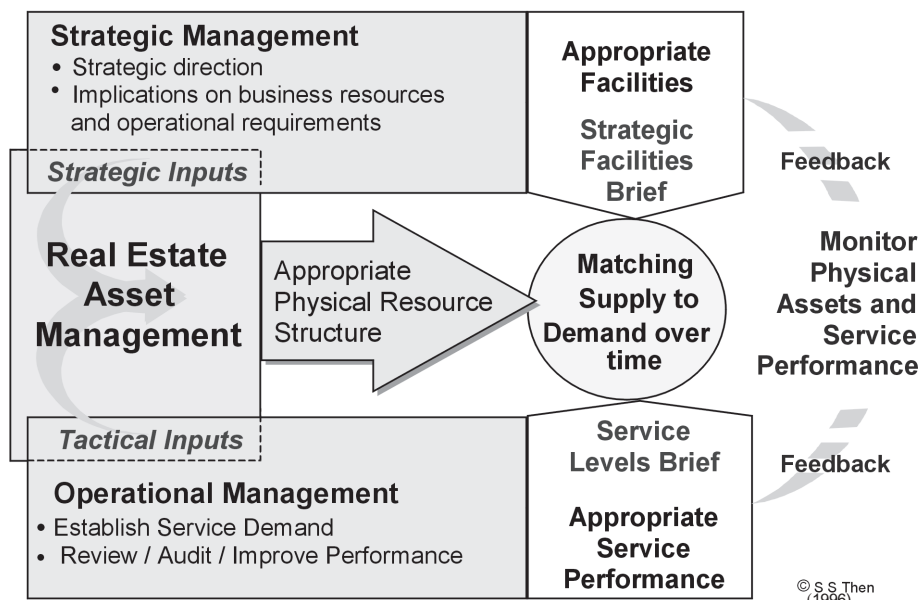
Strategic Management
• Strategic direction
• Implications on business resources and operational requirements

Appropriate Facilities

Strategic Facilities Brief

Feedback

Strategic Inputs

Real Estate Asset Management

Appropriate Physical Resource Structure

Matching Supply to Demand over time

Monitor Physical Assets and Service Performance

Tactical Inputs

Service Levels Brief

Feedback

Operational Management
• Establish Service Demand
• Review / Audit / Improve Performance

Appropriate Service Performance

© S S Then (1996)